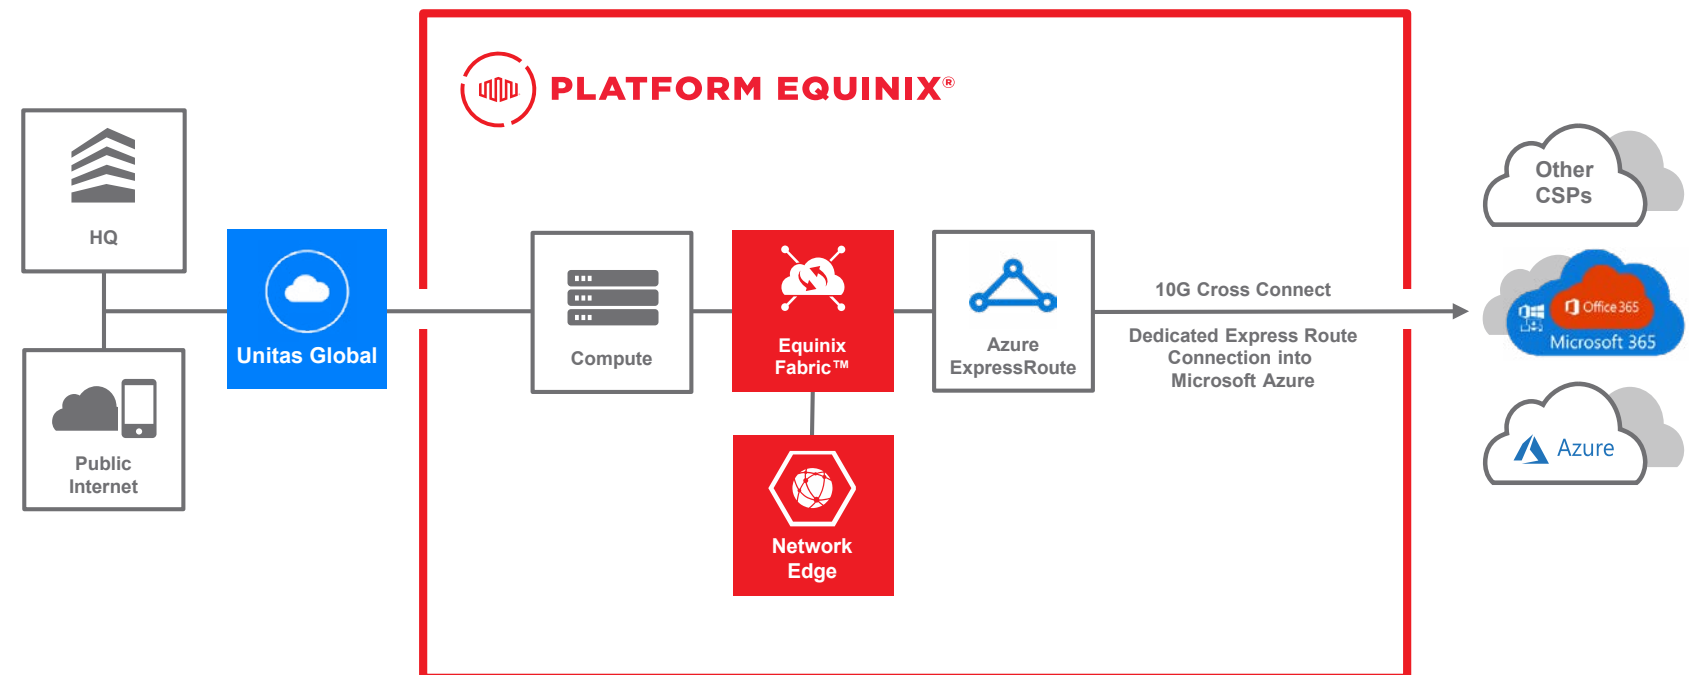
PLATFORM EQUINIX®

HQ

Public Internet

Unitas Global

Compute

Equinix Fabric™

Network Edge

Azure ExpressRoute

10G Cross Connect

Dedicated Express Route Connection into Microsoft Azure

Other CSPs

Office 365

Microsoft 365

Azure